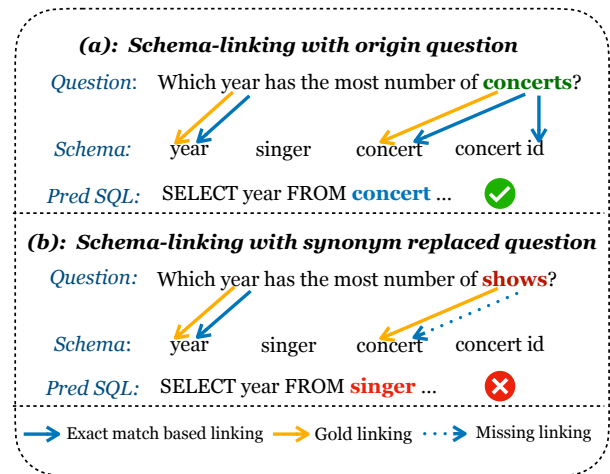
(a): Schema-linking with origin question

Question: Which year has the most number of concerts?

Schema: year singer concert concert id

Pred SQL: SELECT year FROM concert ...

(b): Schema-linking with synonym replaced question

Question: Which year has the most number of shows?

Schema: year singer concert concert id

Pred SQL: SELECT year FROM singer ...

Exact match based linking Gold linking Missing linking